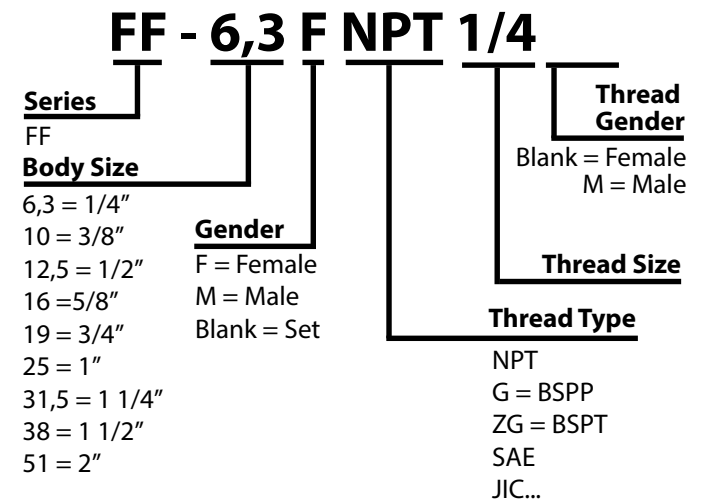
FF - 6,3 F NPT 1/4

Series
FF

Body Size
6,3 = 1/4″
10 = 3/8″
12,5 = 1/2″
16 =5/8″
19 = 3/4″
25 = 1″
31,5 = 1 1/4″
38 = 1 1/2″
51 = 2″

Gender
F = Female
M = Male
Blank = Set

Thread Type
NPT
G = BSPP
ZG = BSPT
SAE
JIC...

Thread Size

Thread Gender
Blank = Female
M = Male